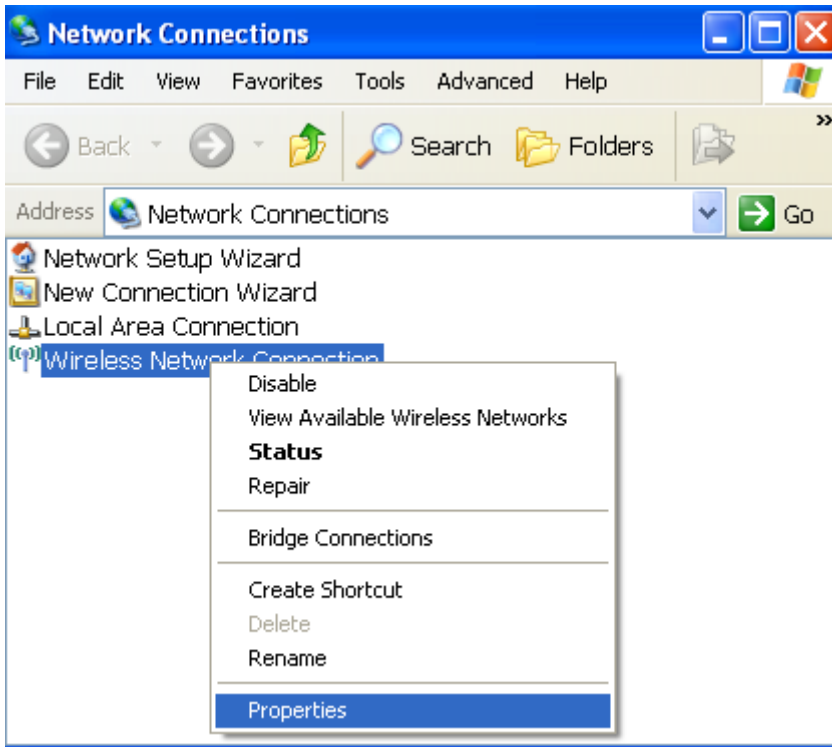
Network Connections

File Edit View Favorites Tools Advanced Help

Back Search Folders

Address Network Connections Go

Network Setup Wizard
New Connection Wizard
Local Area Connection
Wireless Network Connection

Disable
View Available Wireless Networks
Status
Repair
Bridge Connections
Create Shortcut
Delete
Rename
Properties